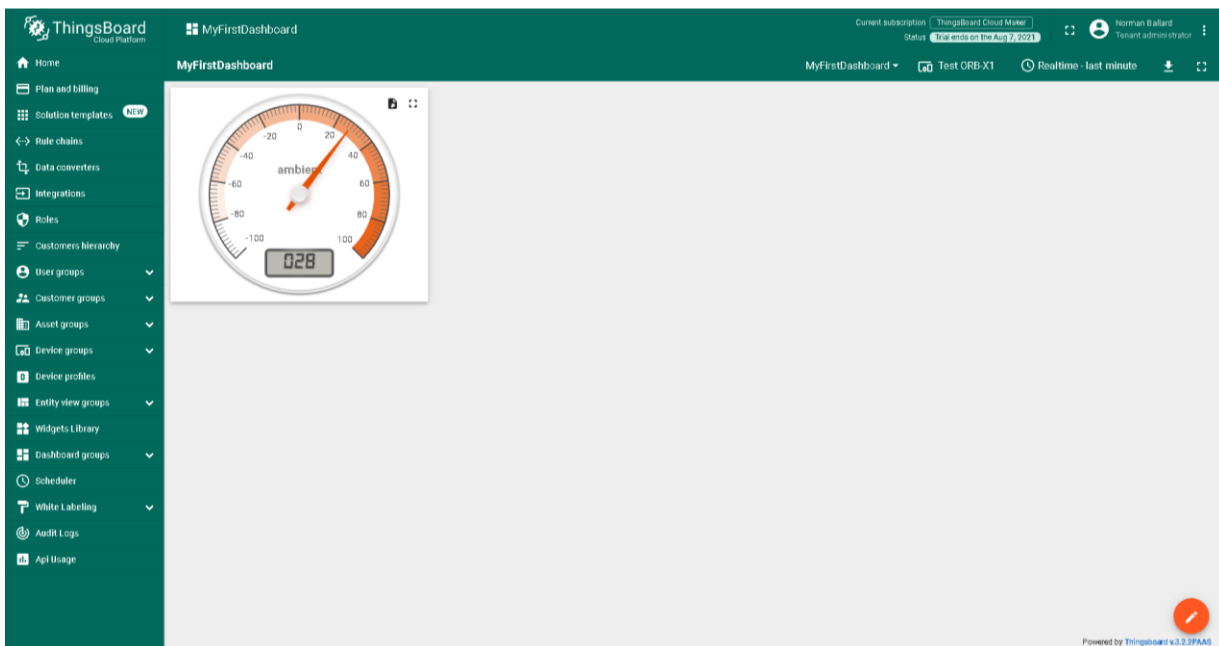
ThingsBoard
Cloud Platform

MyFirstDashboard

Current subscription ThingsBoard Cloud Maker
Status Trial ends on the Aug 7, 2021

Norman Ballard
Tenant administrator

Home
Plan and billing
Solution templates NEW
Rule chains
Data converters
Integrations
Roles
Customers hierarchy
User groups
Customer groups
Asset groups
Device groups
Device profiles
Entity view groups
Widgets Library
Dashboard groups
Scheduler
White Labeling
Audit Logs
Api Usage

MyFirstDashboard

MyFirstDashboard
Test ORB-X1
Realtime - last minute

-100
-80
-60
-40
-20
0
20
40
60
80
100
ambient
028

Powered by Thingsboard v.3.2.2PAAS